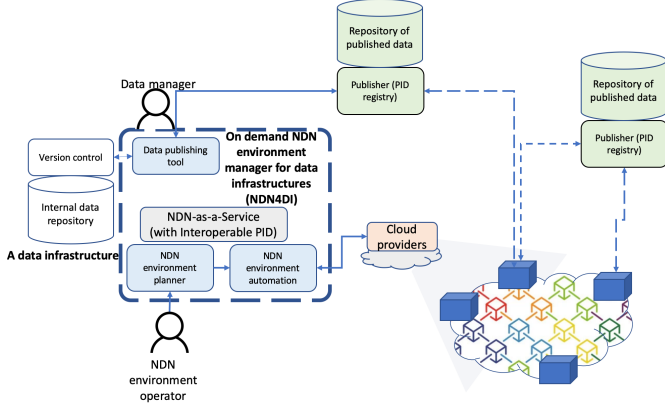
Repository of published data

Publisher (PID registry)

Repository of published data

Publisher (PID registry)

Data manager

On demand NDN environment manager for data infrastructures (NDN4DI)

Version control

Data publishing tool

Internal data repository

NDN-as-a-Service (with Interoperable PID)

A data infrastructure

NDN environment planner

NDN environment automation

Cloud providers

NDN environment operator